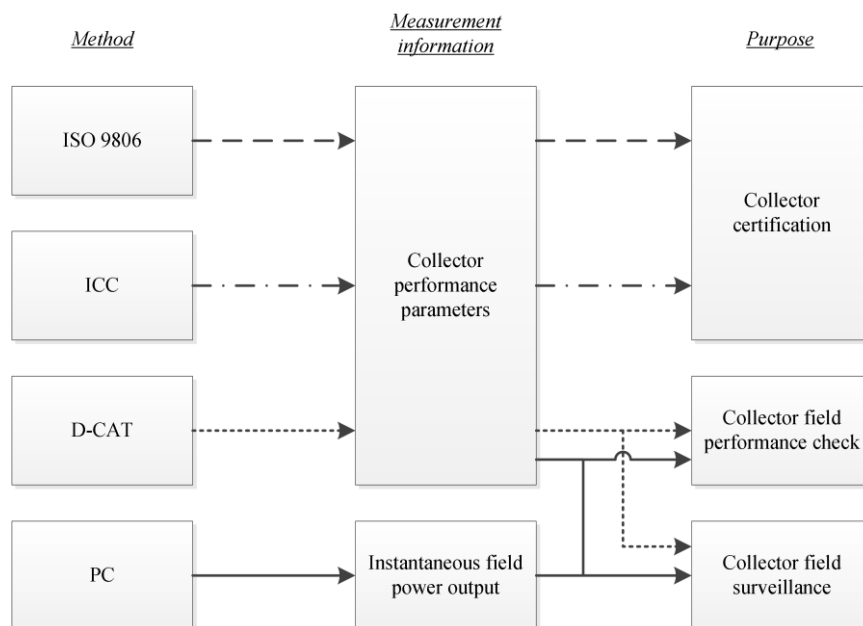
Method

Measurement information

Purpose

ISO 9806

ICC

D-CAT

PC

Collector performance parameters

Instantaneous field power output

Collector certification

Collector field performance check

Collector field surveillance